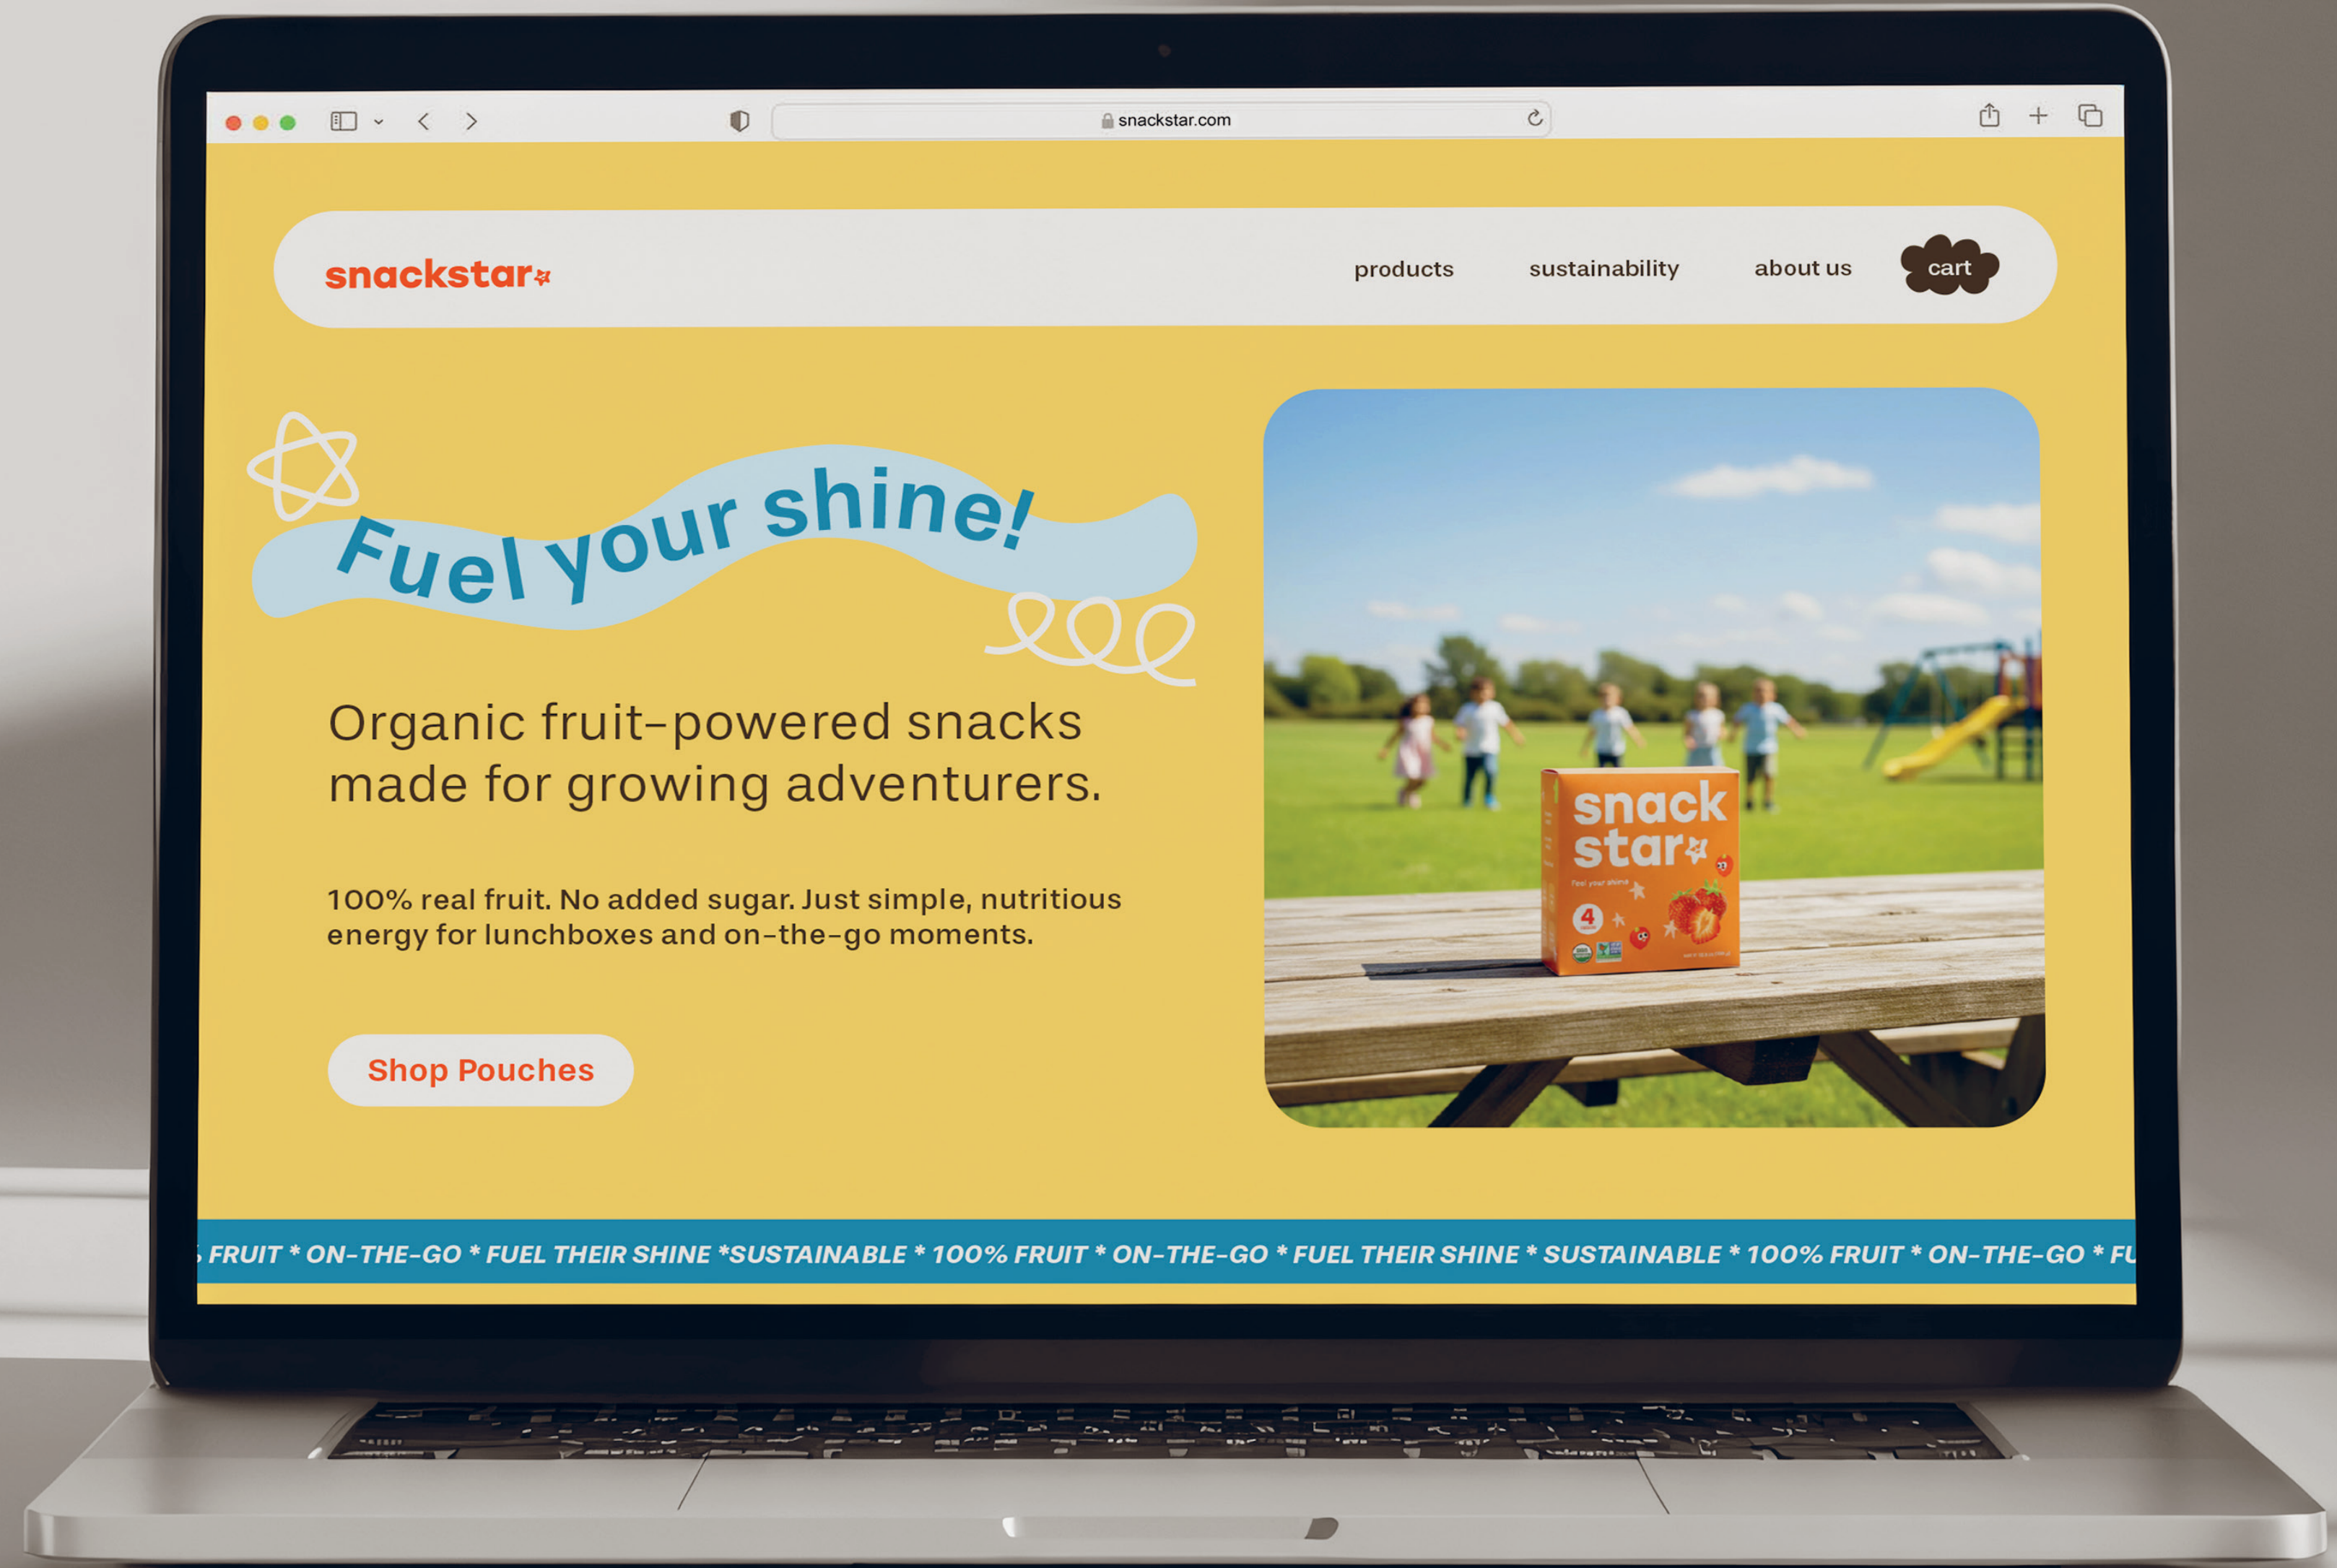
snackstar.com

snackstar

products sustainability about us cart

Fuel your shine!

Organic fruit-powered snacks made for growing adventurers.

100% real fruit. No added sugar. Just simple, nutritious energy for lunchboxes and on-the-go moments.

Shop Pouches

snack star

feel your shine

4

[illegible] FRUIT * ON-THE-GO * FUEL THEIR SHINE *SUSTAINABLE * 100% FRUIT * ON-THE-GO * FUEL THEIR SHINE * SUSTAINABLE * 100% FRUIT * ON-THE-GO * FU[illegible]